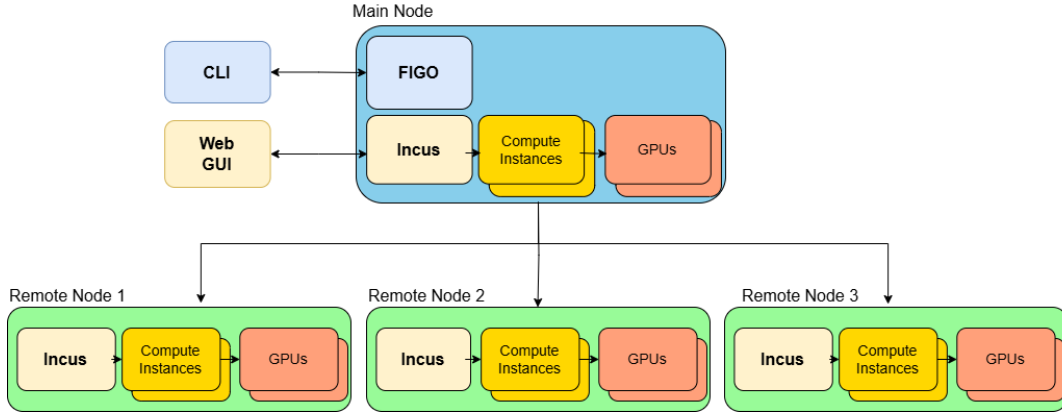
Main Node

CLI

FIGO

Web GUI

Incus

Compute Instances

GPUs

Remote Node 1

Incus

Compute Instances

GPUs

Remote Node 2

Incus

Compute Instances

GPUs

Remote Node 3

Incus

Compute Instances

GPUs